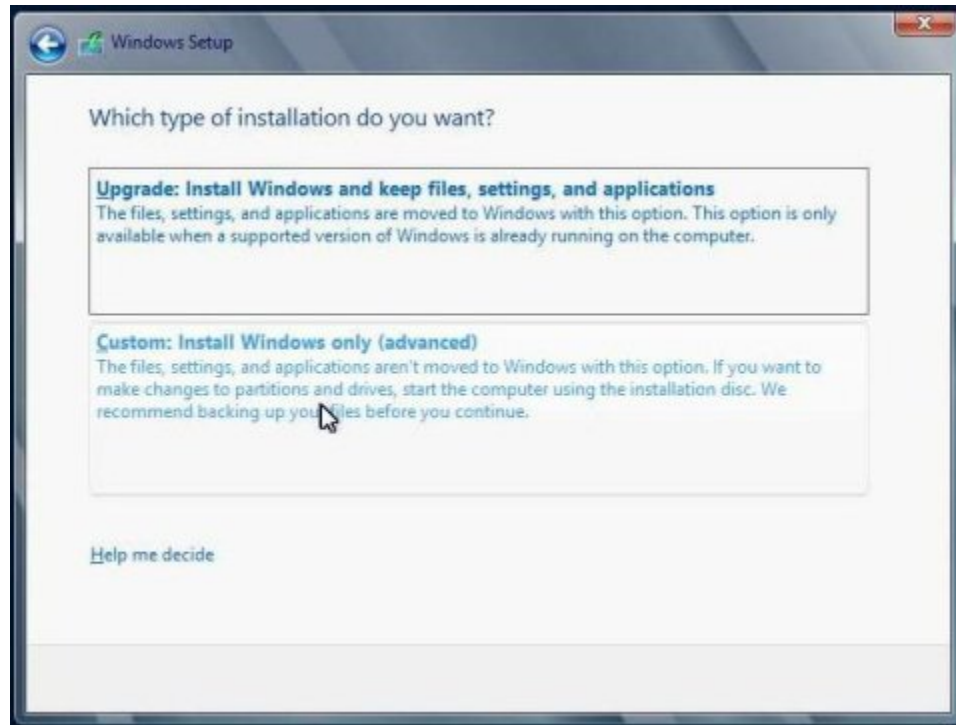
Windows Setup

Which type of installation do you want?

Upgrade: Install Windows and keep files, settings, and applications
The files, settings, and applications are moved to Windows with this option. This option is only available when a supported version of Windows is already running on the computer.

Custom: Install Windows only (advanced)
The files, settings, and applications aren't moved to Windows with this option. If you want to make changes to partitions and drives, start the computer using the installation disc. We recommend backing up your files before you continue.

Help me decide